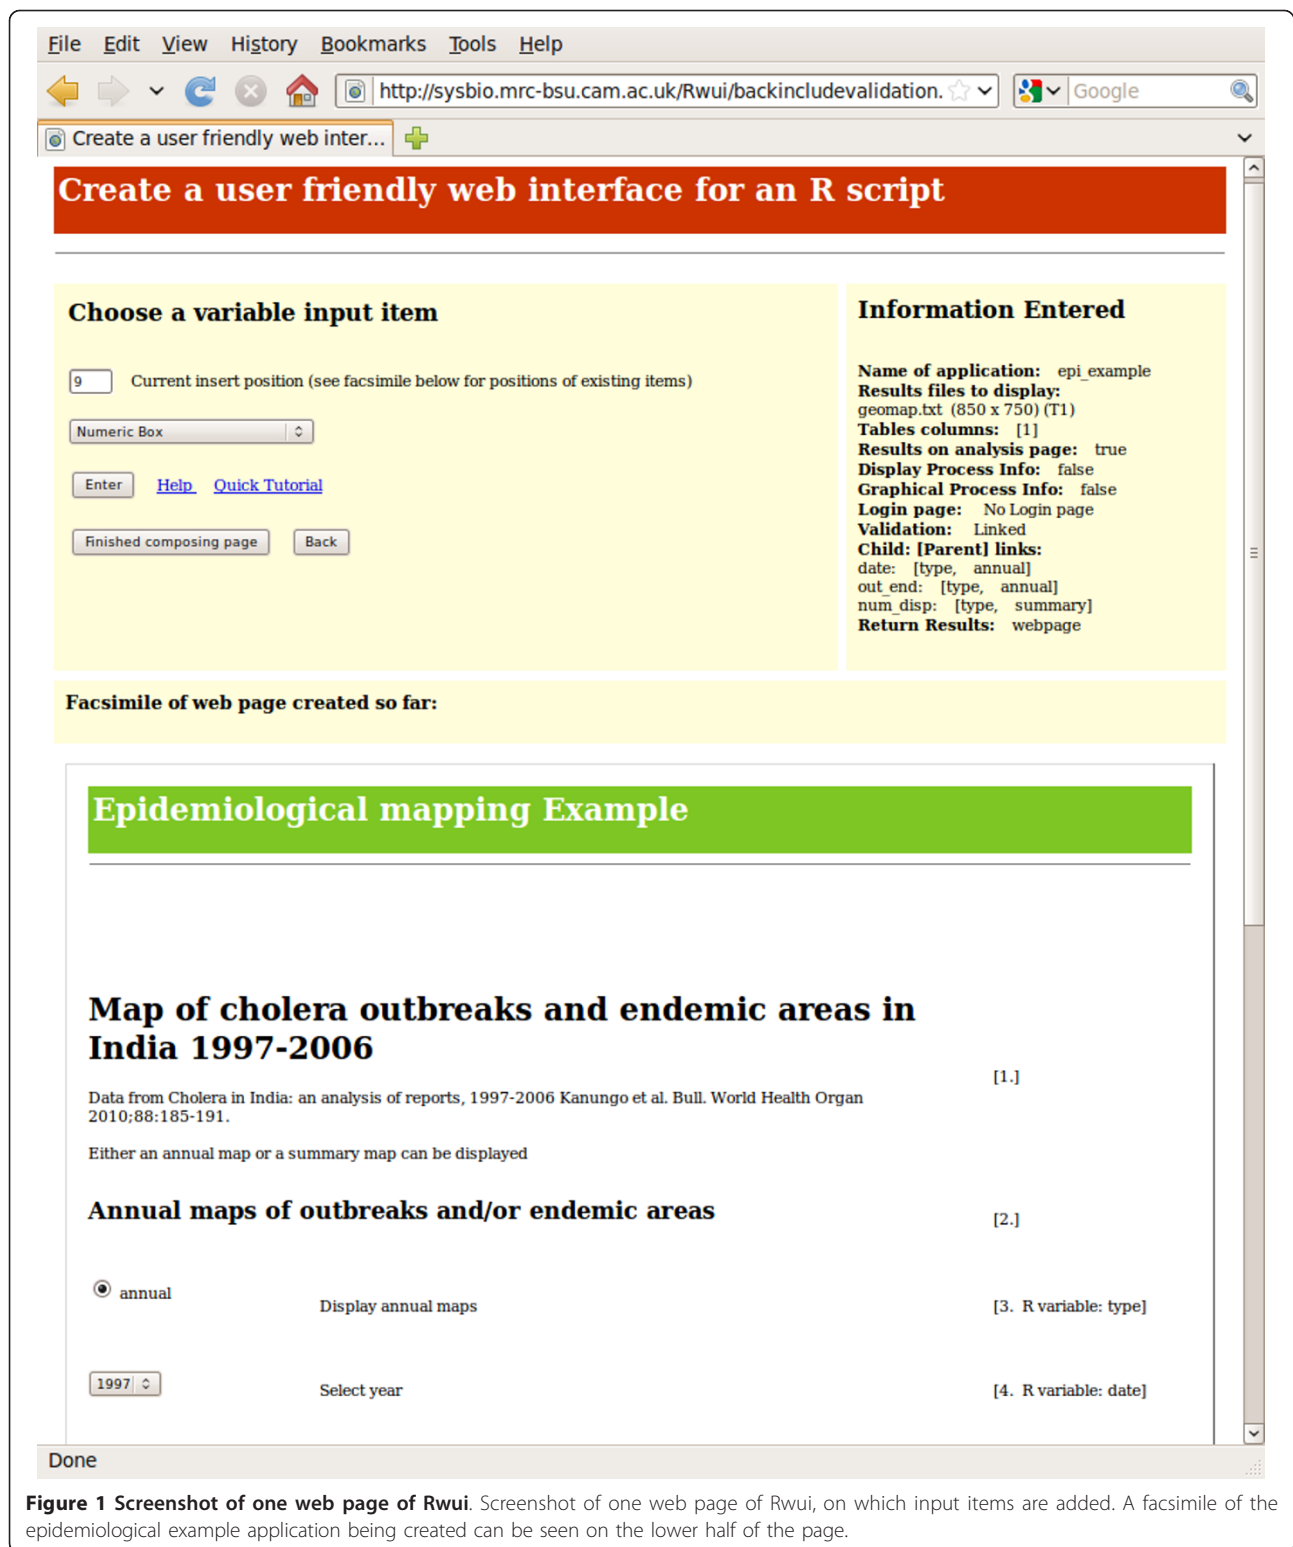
File Edit View History Bookmarks Tools Help

http://sysbio.mrc-bsu.cam.ac.uk/Rwui/backincludevalidation.

Google

Create a user friendly web inter...

Create a user friendly web interface for an R script

Choose a variable input item

9 Current insert position (see facsimile below for positions of existing items)

Numeric Box

Enter Help Quick Tutorial

Finished composing page Back

Information Entered

Name of application: epi_example
Results files to display:
geomap.txt (850 x 750) (T1)
Tables columns: [1]
Results on analysis page: true
Display Process Info: false
Graphical Process Info: false
Login page: No Login page
Validation: Linked
Child: [Parent] links:
date: [type, annual]
out_end: [type, annual]
num_disp: [type, summary]
Return Results: webpage

Facsimile of web page created so far:

Epidemiological mapping Example

Map of cholera outbreaks and endemic areas in India 1997-2006

[1.]

Data from Cholera in India: an analysis of reports, 1997-2006 Kanungo et al. Bull. World Health Organ 2010;88:185-191.

Either an annual map or a summary map can be displayed

Annual maps of outbreaks and/or endemic areas

[2.]

annual

Display annual maps

[3. R variable: type]

1997

Select year

[4. R variable: date]

Done

**Figure 1 Screenshot of one web page of Rwui**. Screenshot of one web page of Rwui, on which input items are added. A facsimile of the epidemiological example application being created can be seen on the lower half of the page.